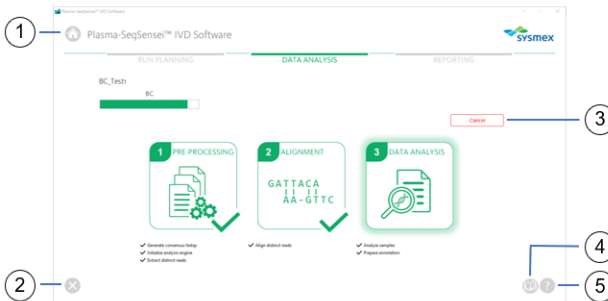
1

Plasma-SeqSensei™ IVD Software

Plasma-SeqSensei™ IVD Software

sysmex

RUN PLANNING

DATA ANALYSIS

REPORTING

BC_Test1

BC

Cancel

3

1 PRE-PROCESSING

2 ALIGNMENT

GATTACA
AA-GTTC

3 DATA ANALYSIS

✔ Generate consensus fastqs
✔ Initialize analysis engine
✔ Extract distinct reads

✔ Align distinct reads

✔ Analyze samples
✔ Prepare annotation

2

4

5